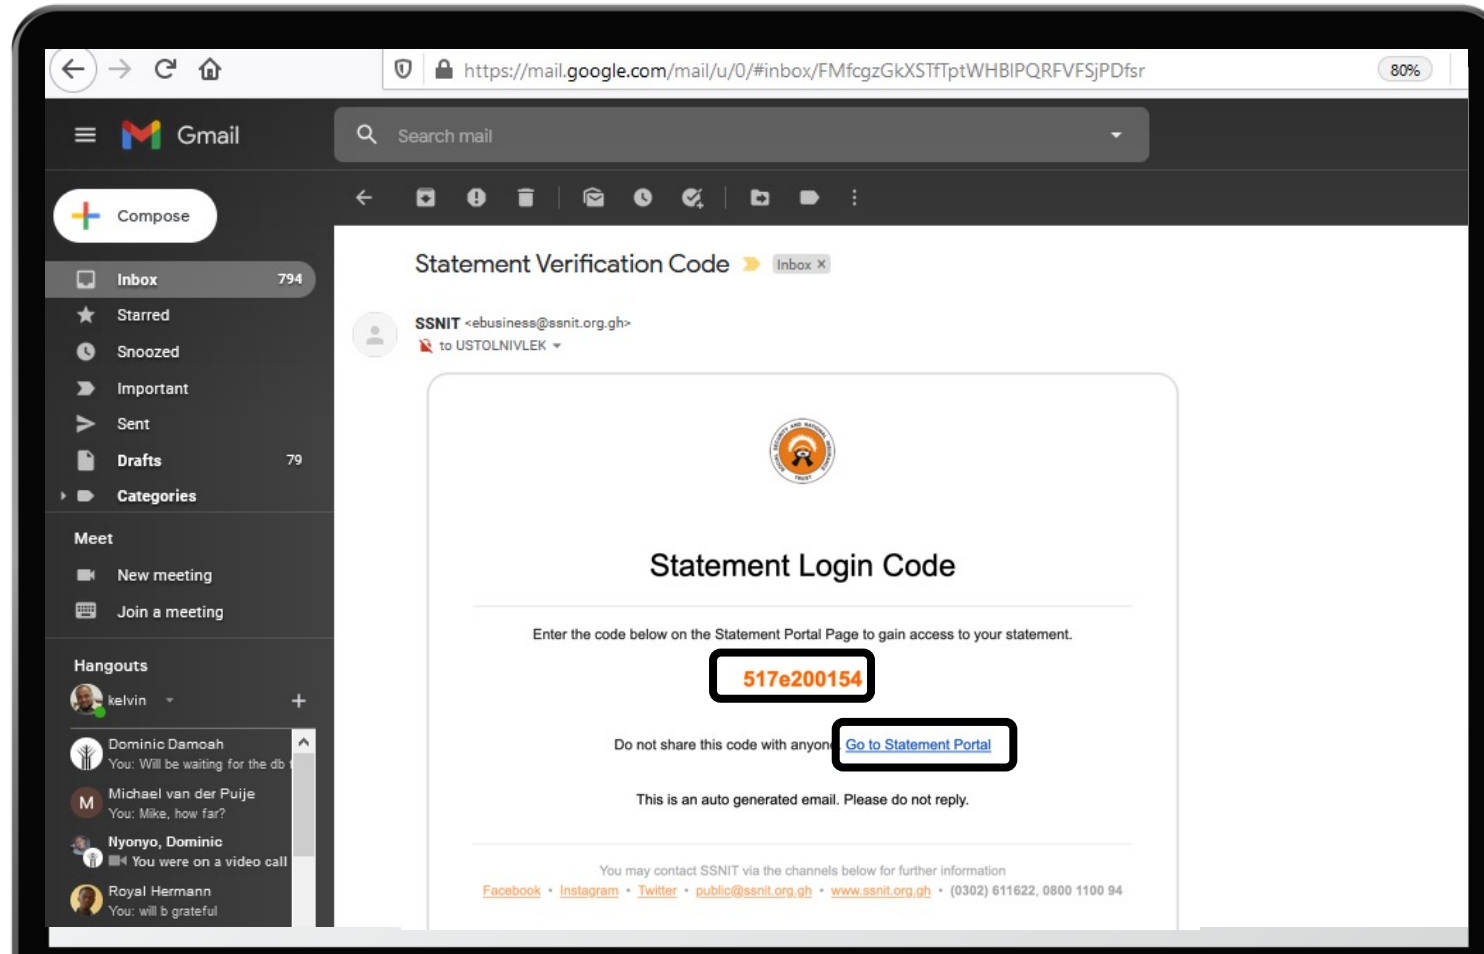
https://mail.google.com/mail/u/0/#inbox/FMfcgzGkXSTfTptWHBIPQRFVFSjPDfsr

80%

Gmail

Search mail

Compose

Inbox 794

Starred

Snoozed

Important

Sent

Drafts 79

Categories

Meet

New meeting

Join a meeting

Hangouts

kelvin

Dominic Damoah
You: Will be waiting for the db

M Michael van der Puije
You: Mike, how far?

Nyonyo, Dominic
You were on a video call

Royal Hermann
You: will b grateful

Statement Verification Code Inbox ×

SSNIT <ebusiness@ssnit.org.gh>
to USTOLNIVLEK

Statement Login Code

Enter the code below on the Statement Portal Page to gain access to your statement.

517e200154

Do not share this code with anyon Go to Statement Portal

This is an auto generated email. Please do not reply.

You may contact SSNIT via the channels below for further information

Facebook • Instagram • Twitter • public@ssnit.org.gh • www.ssnit.org.gh • (0302) 611622, 0800 1100 94